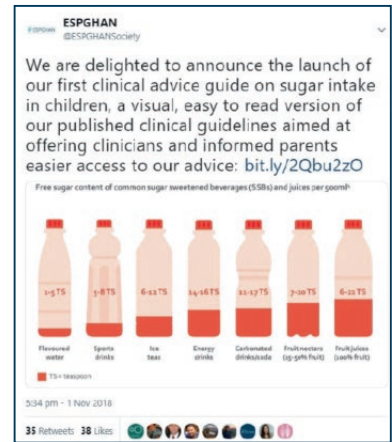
ESPGHAN
@ESPGHANSociety

We are delighted to announce the launch of our first clinical advice guide on sugar intake in children, a visual, easy to read version of our published clinical guidelines aimed at offering clinicians and informed parents easier access to our advice: bit.ly/2Qbu2zO

Free sugar content of common sugar sweetened beverages (SSBs) and juices per 500ml

1-5 TS
5-8 TS
6-12 TS
14-16 TS
11-17 TS
7-20 TS
6-22 TS

Flavoured water
Sports drinks
Ice teas
Energy drinks
Carbonated drinks/soda
Fruit nectars (25-50% fruit)
Fruit juices (100% fruit)

TS = teaspoon

5:34 pm - 1 Nov 2018

35 Retweets 38 Likes